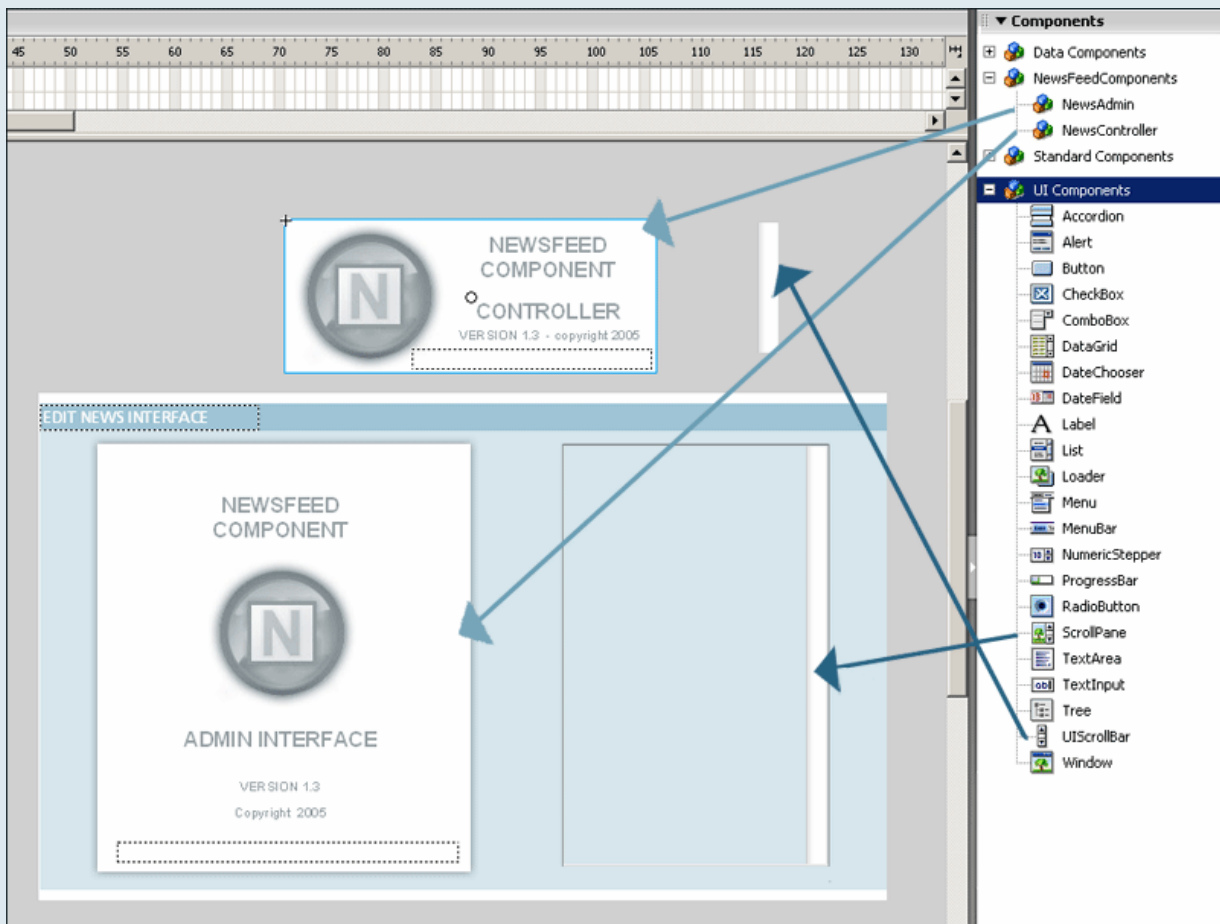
45 50 55 60 65 70 75 80 85 90 95 100 105 110 115 120 125 130

N

NEWSFEED COMPONENT

CONTROLLER

VERSION 1.3 - copyright 2005

EDIT NEWS INTERFACE

NEWSFEED COMPONENT

N

ADMIN INTERFACE

VERSION 1.3

Copyright 2005

▼ Components

Data Components
NewsFeedComponents
NewsAdmin
NewsController
Standard Components
UI Components
Accordion
Alert
Button
CheckBox
ComboBox
DataGrid
DateChooser
DateField
Label
List
Loader
Menu
MenuBar
NumericStepper
ProgressBar
RadioButton
ScrollPane
TextArea
TextInput
Tree
UIScrollBar
Window